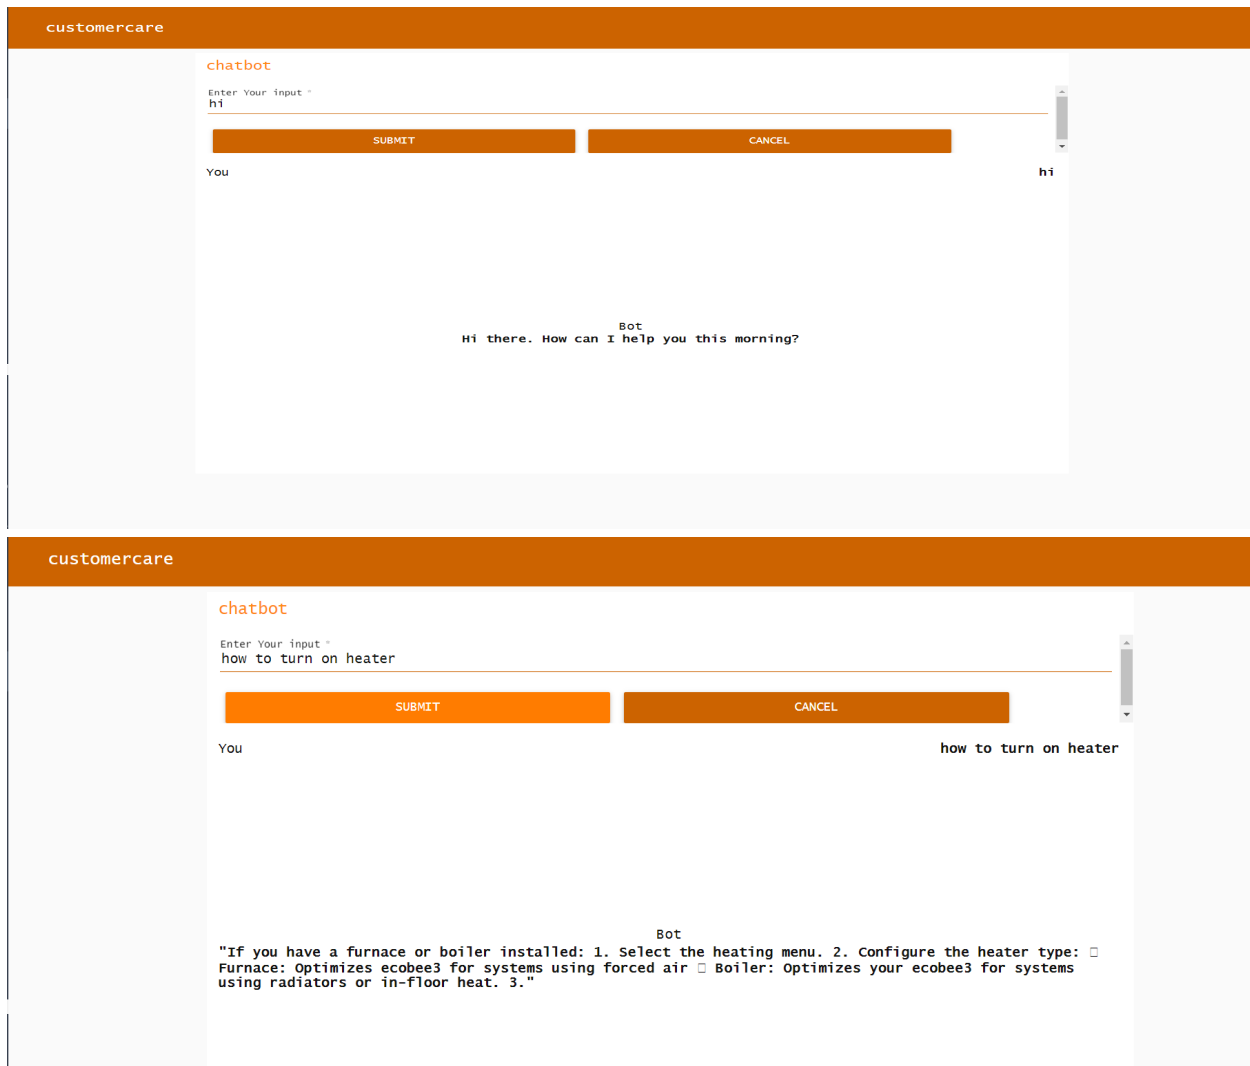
customercare

chatbot

Enter Your input *
hi

SUBMIT

CANCEL

You

hi

Bot
Hi there. How can I help you this morning?

customercare

chatbot

Enter Your input *
how to turn on heater

SUBMIT

CANCEL

You

how to turn on heater

Bot
"If you have a furnace or boiler installed: 1. Select the heating menu. 2. Configure the heater type: □ Furnace: Optimizes ecobee3 for systems using forced air □ Boiler: Optimizes your ecobee3 for systems using radiators or in-floor heat. 3."